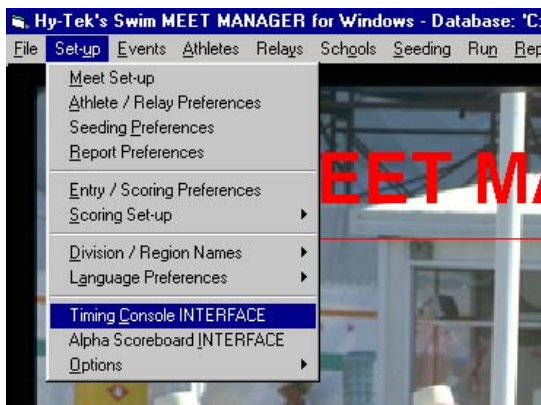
Hy-Tek's Swim MEET MANAGER for Windows - Database: 'C:

File Set-up Events Athletes Relays Schools Seeding Run Rep

Meet Set-up
Athlete / Relay Preferences
Seeding Preferences
Report Preferences

Entry / Scoring Preferences
Scoring Set-up

Division / Region Names
Language Preferences

Timing Console INTERFACE
Alpha Scoreboard INTERFACE
Options

EET MA